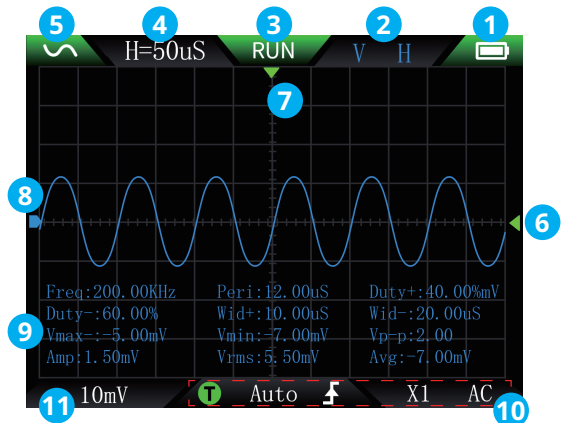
5 4 H=50uS 3 RUN 2 V H 1

7

8 6

Freq:200.00KHz Peri:12.00uS Duty+:40.00%mV
Duty-:60.00% Wid+:10.00uS Wid-:20.00uS
Vmax=:-5.00mV Vmin:-7.00mV Vp=p:2.00
Amp:1.50mV Vrms:5.50mV Avg:-7.00mV

9

11 10mV T Auto X1 AC 10